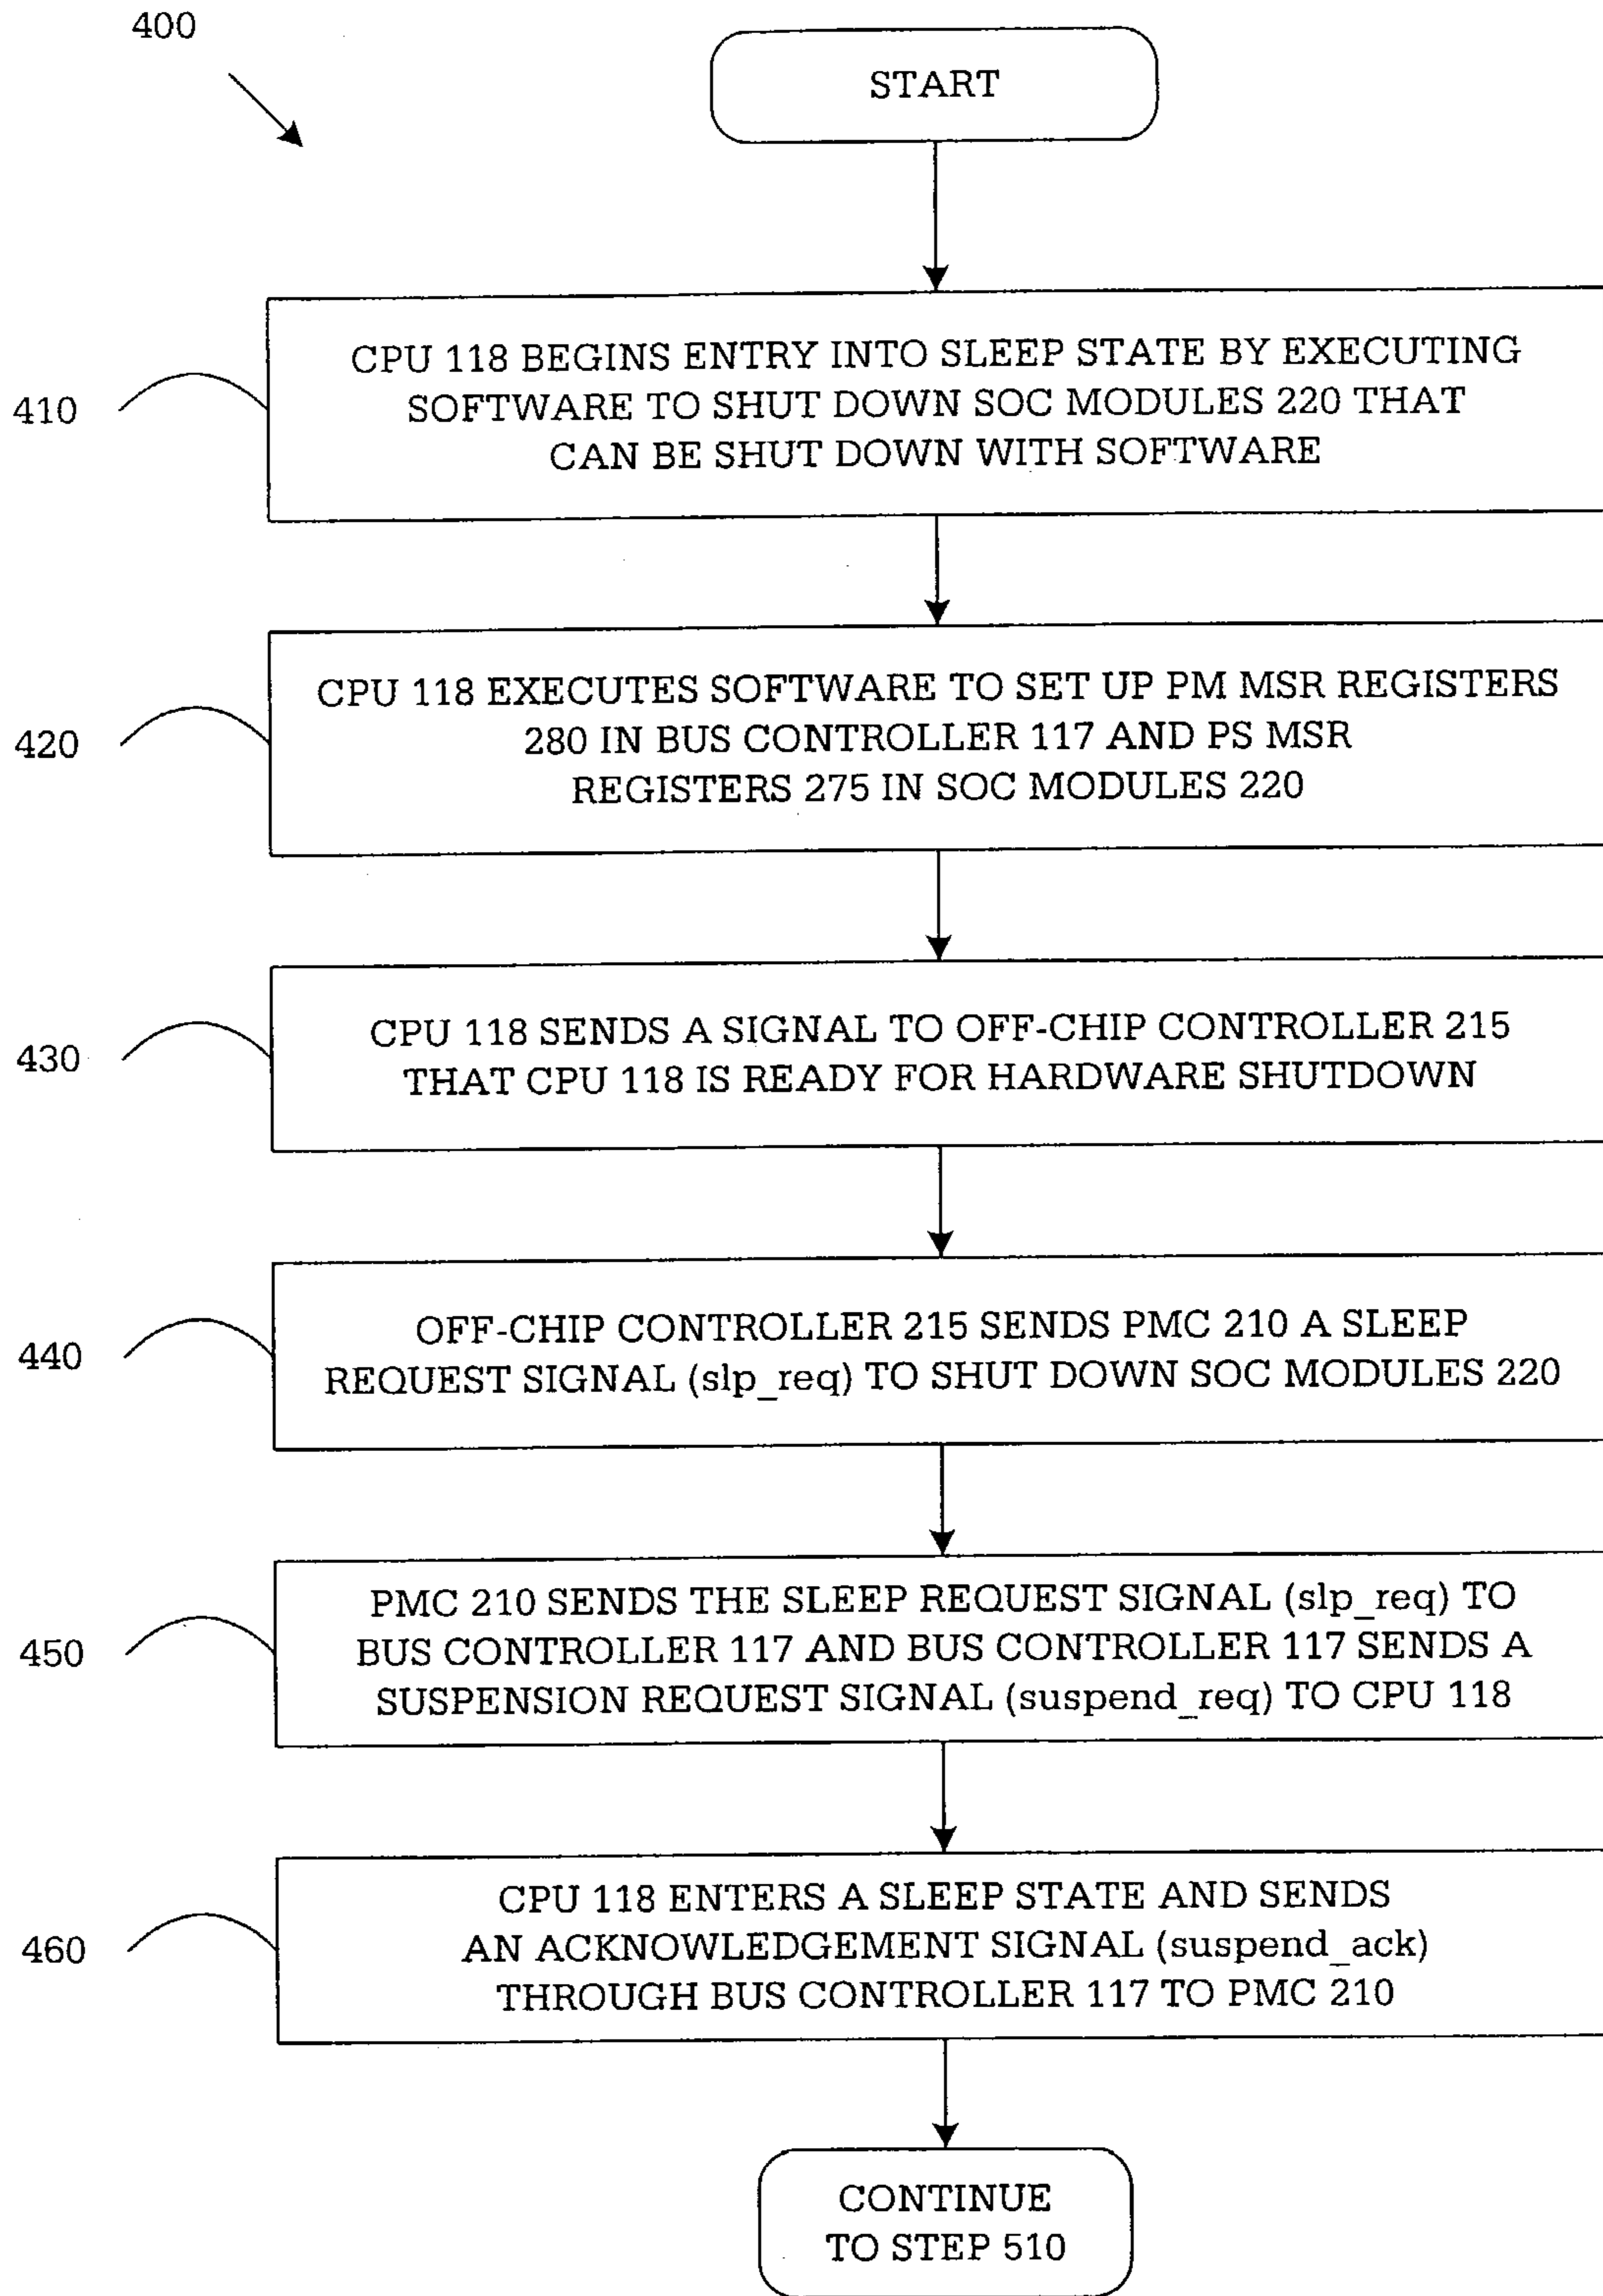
400

START

410

CPU 118 BEGINS ENTRY INTO SLEEP STATE BY EXECUTING SOFTWARE TO SHUT DOWN SOC MODULES 220 THAT CAN BE SHUT DOWN WITH SOFTWARE

420

CPU 118 EXECUTES SOFTWARE TO SET UP PM MSR REGISTERS 280 IN BUS CONTROLLER 117 AND PS MSR REGISTERS 275 IN SOC MODULES 220

430

CPU 118 SENDS A SIGNAL TO OFF-CHIP CONTROLLER 215 THAT CPU 118 IS READY FOR HARDWARE SHUTDOWN

440

OFF-CHIP CONTROLLER 215 SENDS PMC 210 A SLEEP REQUEST SIGNAL (slp_req) TO SHUT DOWN SOC MODULES 220

450

PMC 210 SENDS THE SLEEP REQUEST SIGNAL (slp_req) TO BUS CONTROLLER 117 AND BUS CONTROLLER 117 SENDS A SUSPENSION REQUEST SIGNAL (suspend_req) TO CPU 118

460

CPU 118 ENTERS A SLEEP STATE AND SENDS AN ACKNOWLEDGEMENT SIGNAL (suspend_ack) THROUGH BUS CONTROLLER 117 TO PMC 210

CONTINUE TO STEP 510